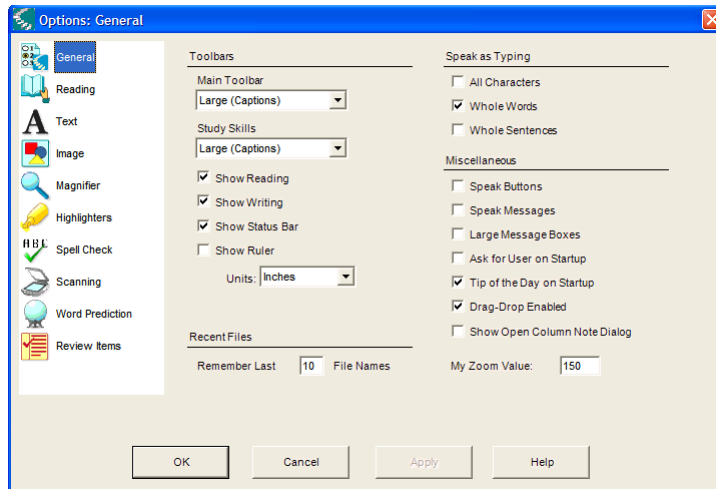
Options: General

General
Reading
Text
Image
Magnifier
Highlighters
Spell Check
Scanning
Word Prediction
Review Items

Toolbars
Main Toolbar
Large (Captions)
Study Skills
Large (Captions)
Show Reading
Show Writing
Show Status Bar
Show Ruler
Units: Inches

Recent Files
Remember Last 10 File Names

Speak as Typing
All Characters
Whole Words
Whole Sentences

Miscellaneous
Speak Buttons
Speak Messages
Large Message Boxes
Ask for User on Startup
Tip of the Day on Startup
Drag-Drop Enabled
Show Open Column Note Dialog

My Zoom Value: 150

OK
Cancel
Apply
Help